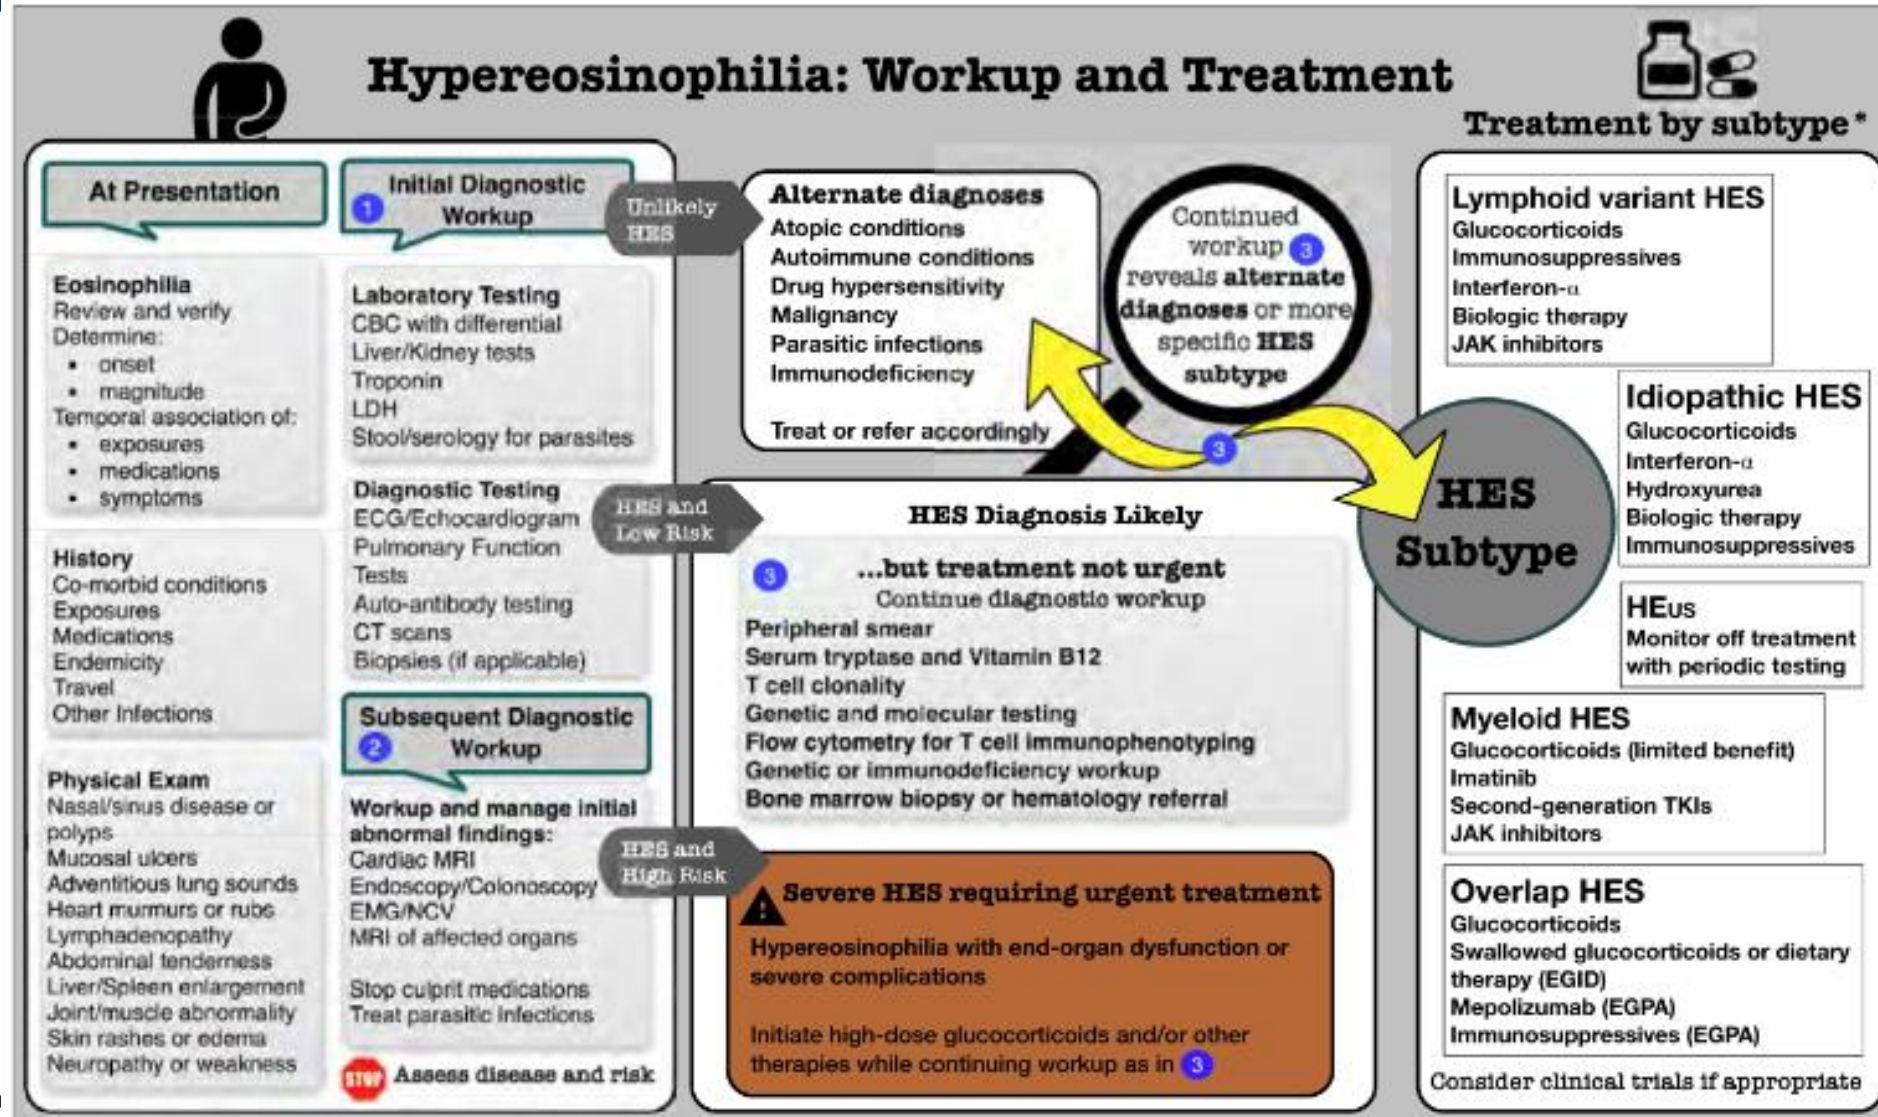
Hypereosinophilia: Workup and Treatment

Treatment by subtype*

At Presentation

1 Initial Diagnostic Workup

Unlikely HES

Eosinophilia
Review and verify
Determine:
• onset
• magnitude
Temporal association of:
• exposures
• medications
• symptoms

History
Co-morbid conditions
Exposures
Medications
Endemicity
Travel
Other Infections

Physical Exam
Nasal/sinus disease or polyps
Mucosal ulcers
Adventitious lung sounds
Heart murmurs or rubs
Lymphadenopathy
Abdominal tenderness
Liver/Spleen enlargement
Joint/muscle abnormality
Skin rashes or edema
Neuropathy or weakness

Laboratory Testing
CBC with differential
Liver/Kidney tests
Troponin
LDH
Stool/serology for parasites

Diagnostic Testing
ECG/Echocardiogram
Pulmonary Function Tests
Auto-antibody testing
CT scans
Biopsies (if applicable)

HES and Low Risk

2 Subsequent Diagnostic Workup

Workup and manage initial abnormal findings:
Cardiac MRI
Endoscopy/Colonoscopy
EMG/NCV
MRI of affected organs

Stop culprit medications
Treat parasitic infections

STOP Assess disease and risk

HES and High Risk

Alternate diagnoses
Atopic conditions
Autoimmune conditions
Drug hypersensitivity
Malignancy
Parasitic infections
Immunodeficiency

Treat or refer accordingly

Continued workup 3 reveals alternate diagnoses or more specific HES subtype

3

HES Diagnosis Likely

3 ...but treatment not urgent
Continue diagnostic workup
Peripheral smear
Serum tryptase and Vitamin B12
T cell clonality
Genetic and molecular testing
Flow cytometry for T cell immunophenotyping
Genetic or immunodeficiency workup
Bone marrow biopsy or hematology referral

Severe HES requiring urgent treatment
Hypereosinophilia with end-organ dysfunction or severe complications

Initiate high-dose glucocorticoids and/or other therapies while continuing workup as in 3

HES Subtype

Lymphoid variant HES
Glucocorticoids
Immunosuppressives
Interferon-α
Biologic therapy
JAK inhibitors

Idiopathic HES
Glucocorticoids
Interferon-α
Hydroxyurea
Biologic therapy
Immunosuppressives

HEus
Monitor off treatment with periodic testing

Myeloid HES
Glucocorticoids (limited benefit)
Imatinib
Second-generation TKIs
JAK inhibitors

Overlap HES
Glucocorticoids
Swallowed glucocorticoids or dietary therapy (EGID)
Mepolizumab (EGPA)
Immunosuppressives (EGPA)

Consider clinical trials if appropriate